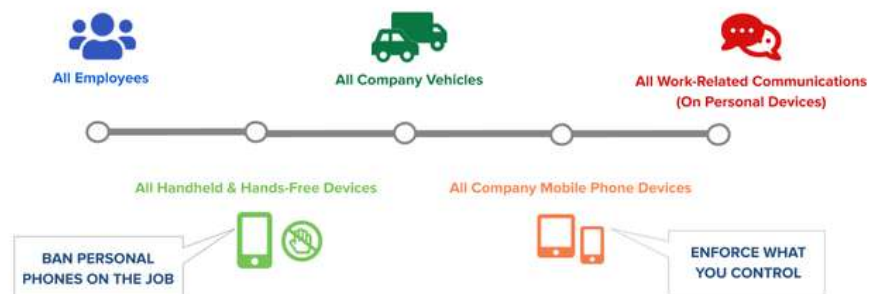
All Employees

All Company Vehicles

All Work-Related Communications (On Personal Devices)

All Handheld & Hands-Free Devices

All Company Mobile Phone Devices

BAN PERSONAL PHONES ON THE JOB

ENFORCE WHAT YOU CONTROL